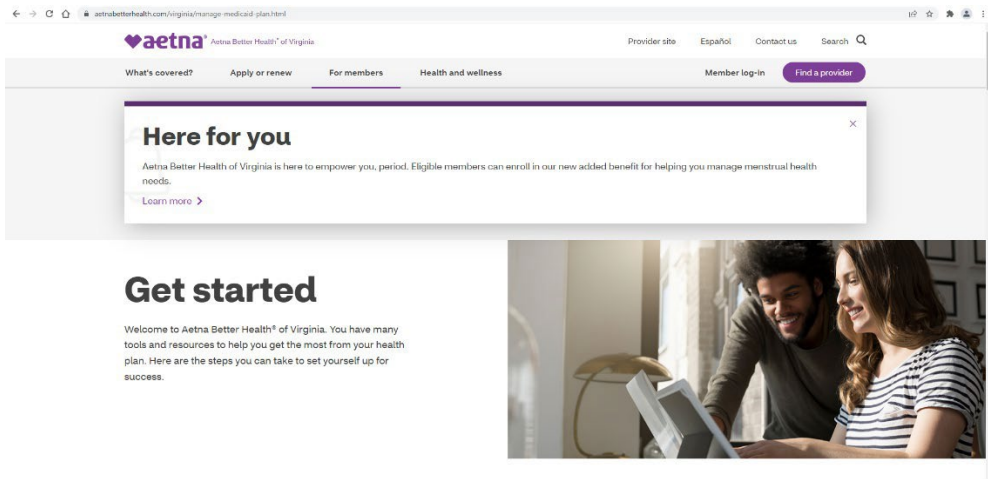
aetnabetterhealth.com/virginia/manage-medicaid-plan.html

aetna Aetna Better Health® of Virginia

Provider site Español Contact us Search

What's covered? Apply or renew For members Health and wellness Member log-in Find a provider

Here for you

Aetna Better Health of Virginia is here to empower you, period. Eligible members can enroll in our new added benefit for helping you manage menstrual health needs.

Learn more >

Get started

Welcome to Aetna Better Health® of Virginia. You have many tools and resources to help you get the most from your health plan. Here are the steps you can take to set yourself up for success.